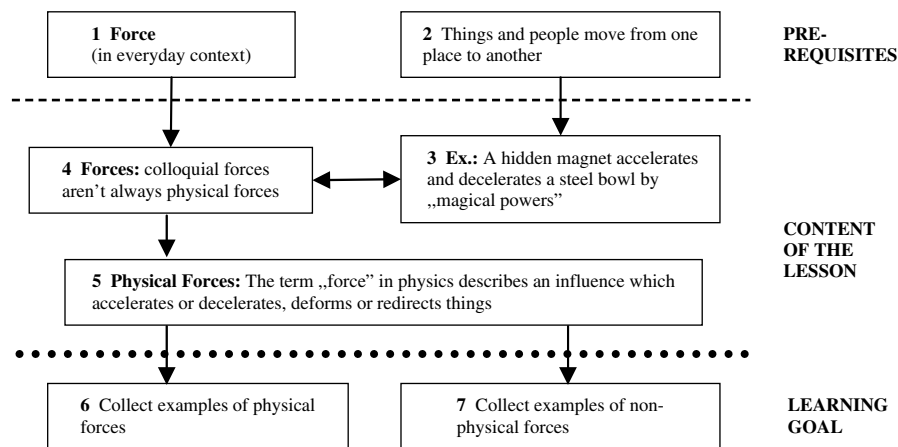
**1 Force**
(in everyday context)

**2** Things and people move from one place to another

**PRE-REQUISITES**

**4 Forces:** colloquial forces aren't always physical forces

**3 Ex.:** A hidden magnet accelerates and decelerates a steel bowl by „magical powers"

**CONTENT OF THE LESSON**

**5 Physical Forces:** The term „force" in physics describes an influence which accelerates or decelerates, deforms or redirects things

**6** Collect examples of physical forces

**7** Collect examples of non-physical forces

**LEARNING GOAL**